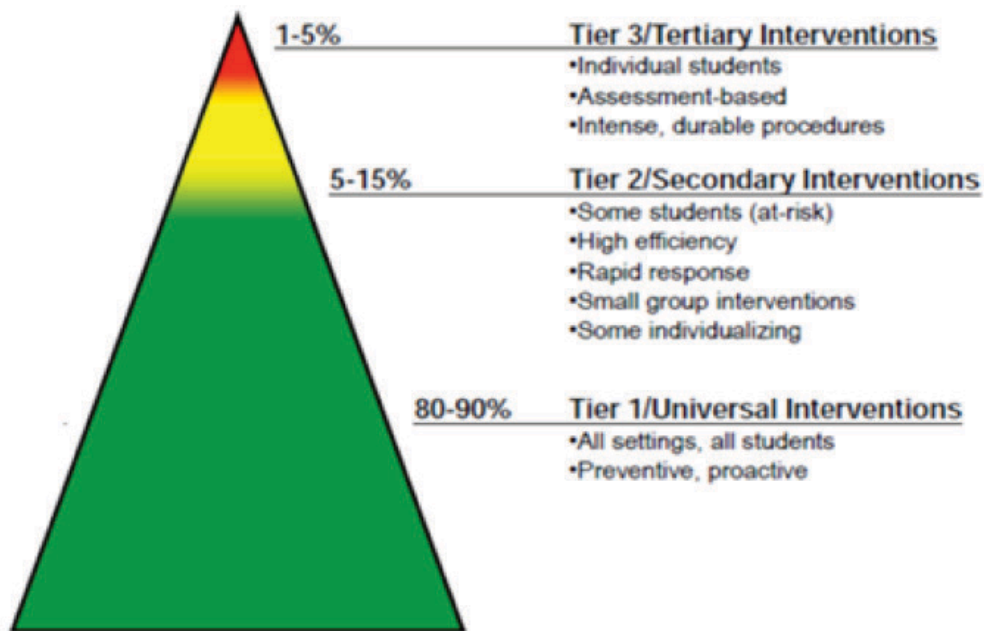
1-5% Tier 3/Tertiary Interventions
•Individual students
•Assessment-based
•Intense, durable procedures

5-15% Tier 2/Secondary Interventions
•Some students (at-risk)
•High efficiency
•Rapid response
•Small group interventions
•Some individualizing

80-90% Tier 1/Universal Interventions
•All settings, all students
•Preventive, proactive